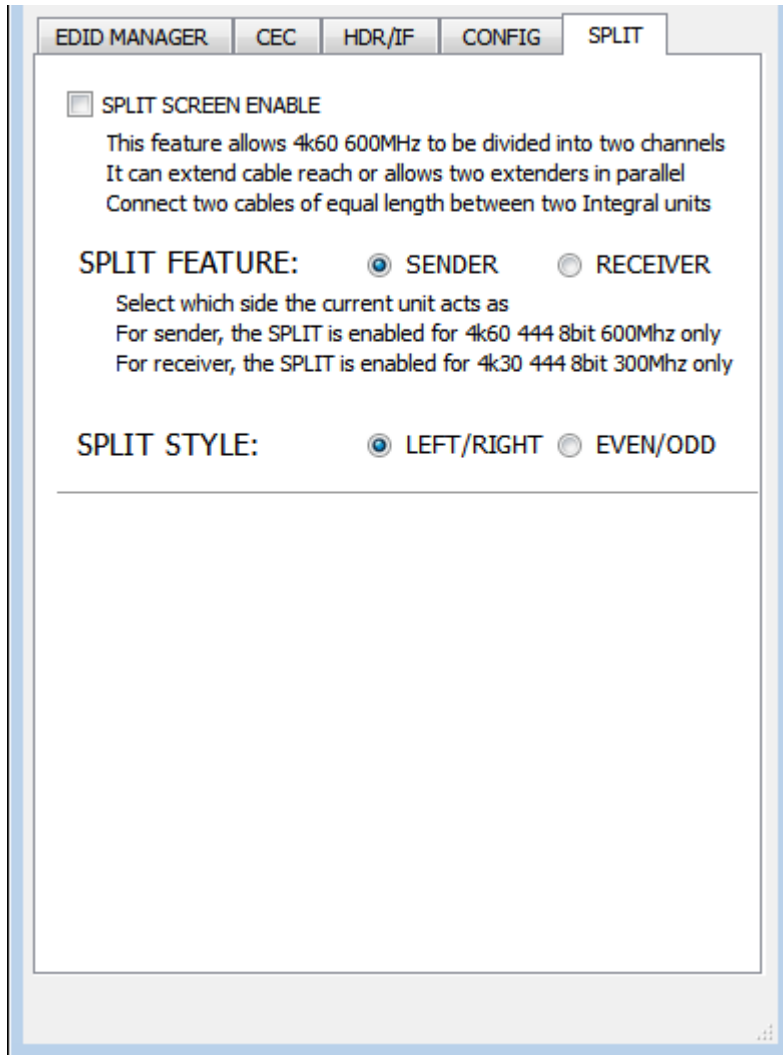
EDID MANAGER | CEC | HDR/IF | CONFIG | SPLIT

SPLIT SCREEN ENABLE

This feature allows 4k60 600MHz to be divided into two channels
It can extend cable reach or allows two extenders in parallel
Connect two cables of equal length between two Integral units

SPLIT FEATURE: SENDER RECEIVER

Select which side the current unit acts as
For sender, the SPLIT is enabled for 4k60 444 8bit 600Mhz only
For receiver, the SPLIT is enabled for 4k30 444 8bit 300Mhz only

SPLIT STYLE: LEFT/RIGHT EVEN/ODD